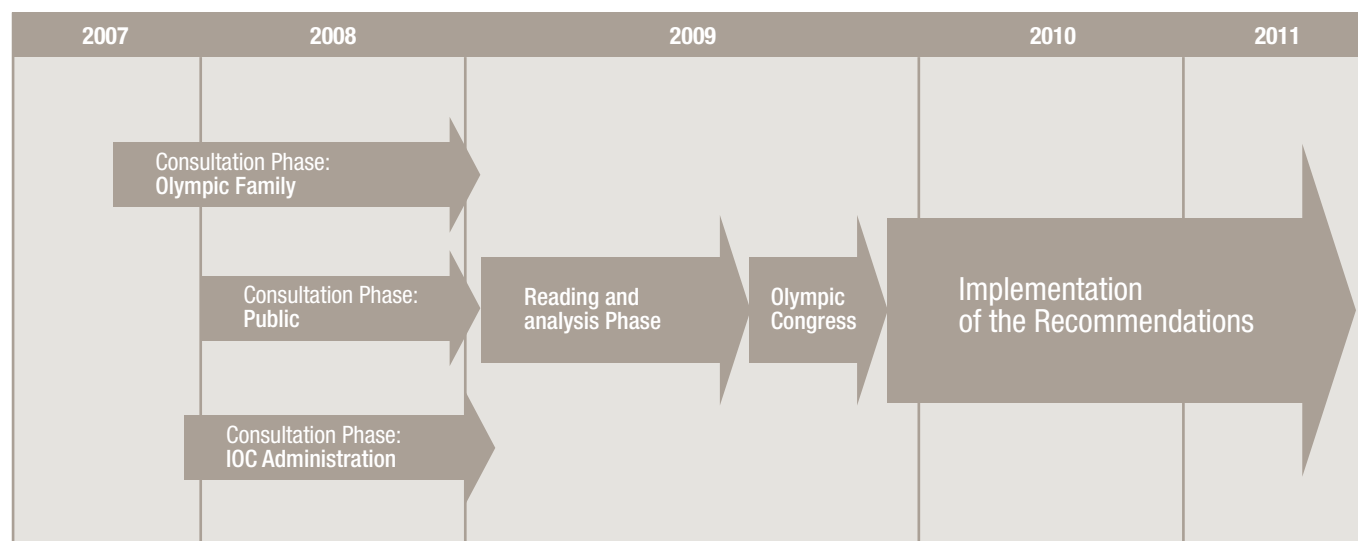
2007 2008 2009 2010 2011

Consultation Phase:
Olympic Family

Consultation Phase:
Public

Reading and analysis Phase

Olympic Congress

Implementation of the Recommendations

Consultation Phase:
IOC Administration